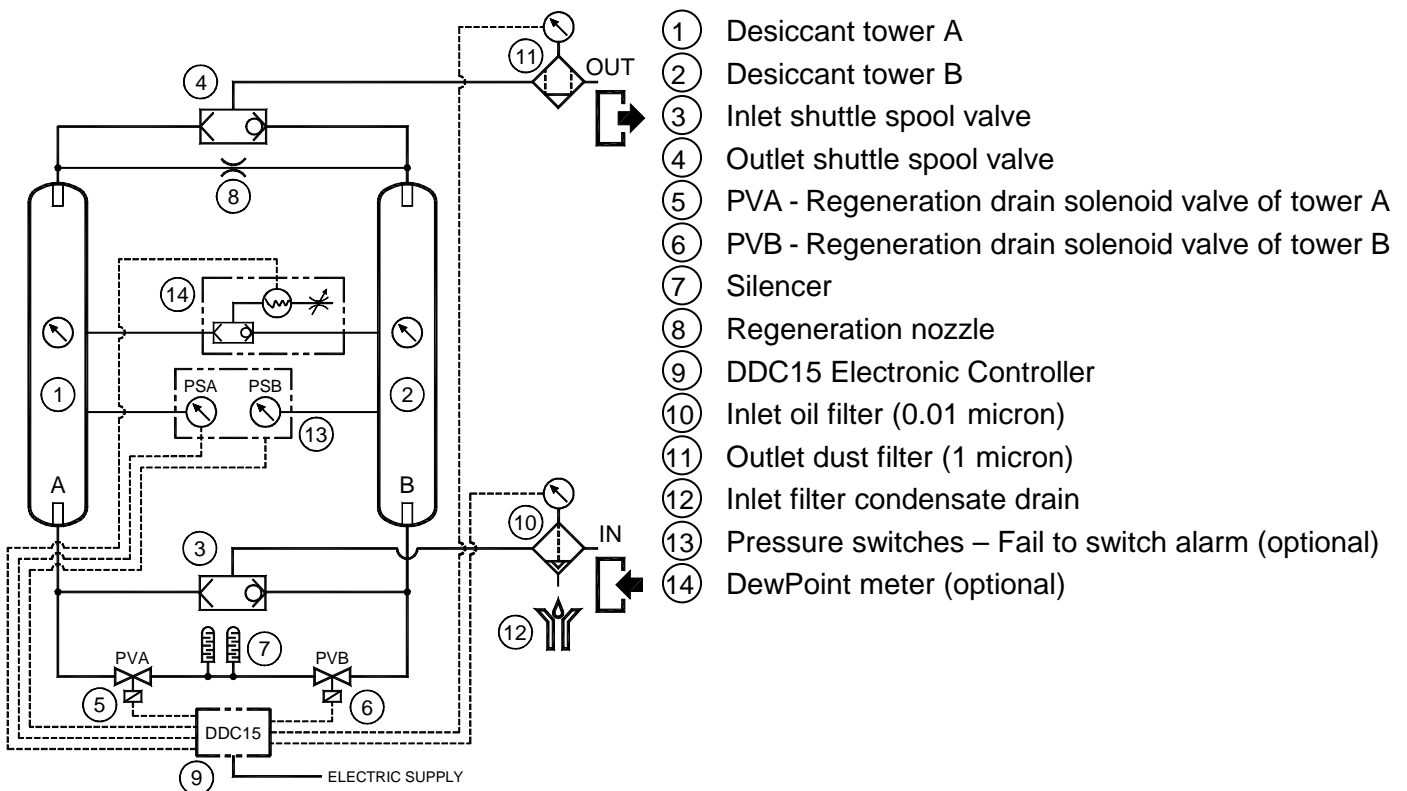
4
11
OUT
8
14
1
PSA
PSB
2
13
A
B
10
IN
3
12
7
PVA
PVB
5
6
DDC15
9
ELECTRIC SUPPLY

1 Desiccant tower A
2 Desiccant tower B
3 Inlet shuttle spool valve
4 Outlet shuttle spool valve
5 PVA - Regeneration drain solenoid valve of tower A
6 PVB - Regeneration drain solenoid valve of tower B
7 Silencer
8 Regeneration nozzle
9 DDC15 Electronic Controller
10 Inlet oil filter (0.01 micron)
11 Outlet dust filter (1 micron)
12 Inlet filter condensate drain
13 Pressure switches – Fail to switch alarm (optional)
14 DewPoint meter (optional)